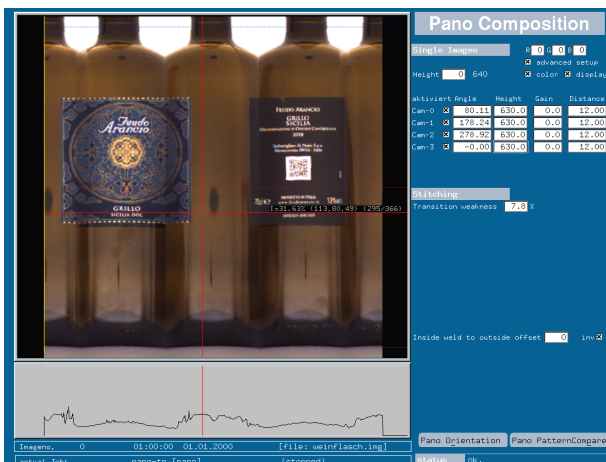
Pano Composition

Single Images

R 0 G 0 B 0

advanced setup

Height 0 640

color display

| aktiviert | Angle | Height | Gain | Distance |
|---|---|---|---|---|
| Cam-0 | 80.11 | 630.0 | 0.0 | 12.00 |
| Cam-1 | 178.24 | 630.0 | 0.0 | 12.00 |
| Cam-2 | 278.92 | 630.0 | 0.0 | 12.00 |
| Cam-3 | -0.00 | 630.0 | 0.0 | 12.00 |

Stitching

Transition weakness 7.8 %

Inside weld to outside offset 0 inv

Feudo Arancio

GRILLO
SICILIA DOC

FEUDO ARANCIO
GRILLO
SICILIA
2018

I:31.63% (113,80,49) (295/366)

Imageno. 0 01:00:00 01.01.2000 [file: weinflasch.img]

actual Job: pano-to [pano] [stopped]

Pano Orientation

Pano PatternCompare

status ok.